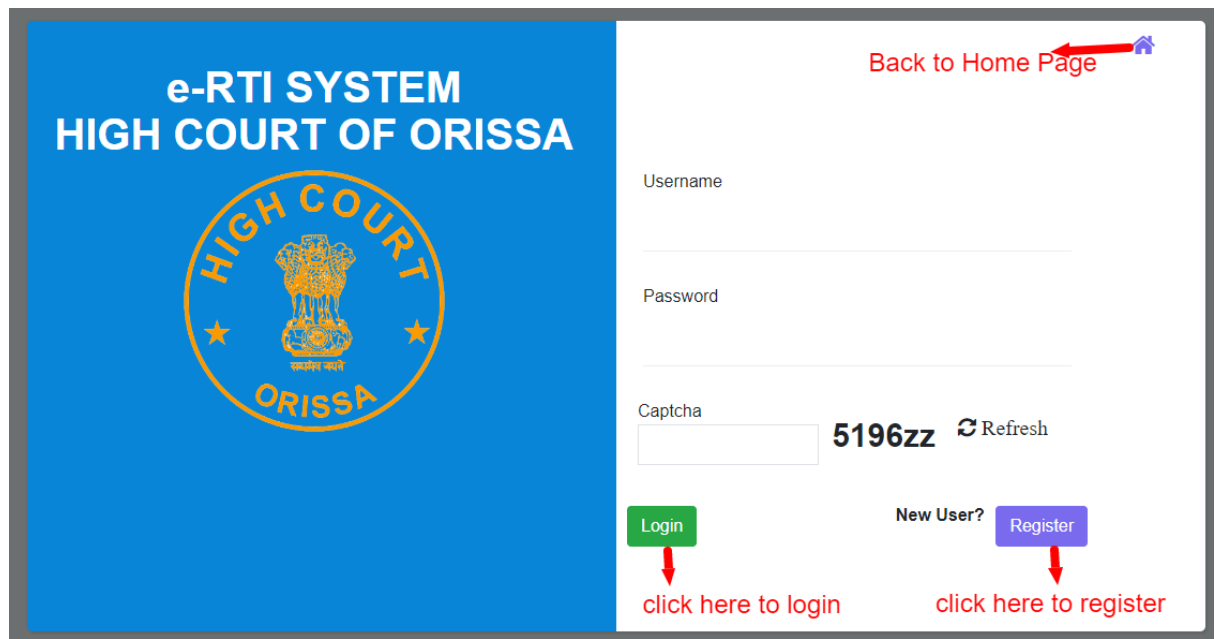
e-RTI SYSTEM
HIGH COURT OF ORISSA

HIGH COURT
सत्यमेव जयते
ORISSA

Back to Home Page

Username

Password

Captcha

5196zz

Refresh

Login

New User?

Register

click here to login

click here to register